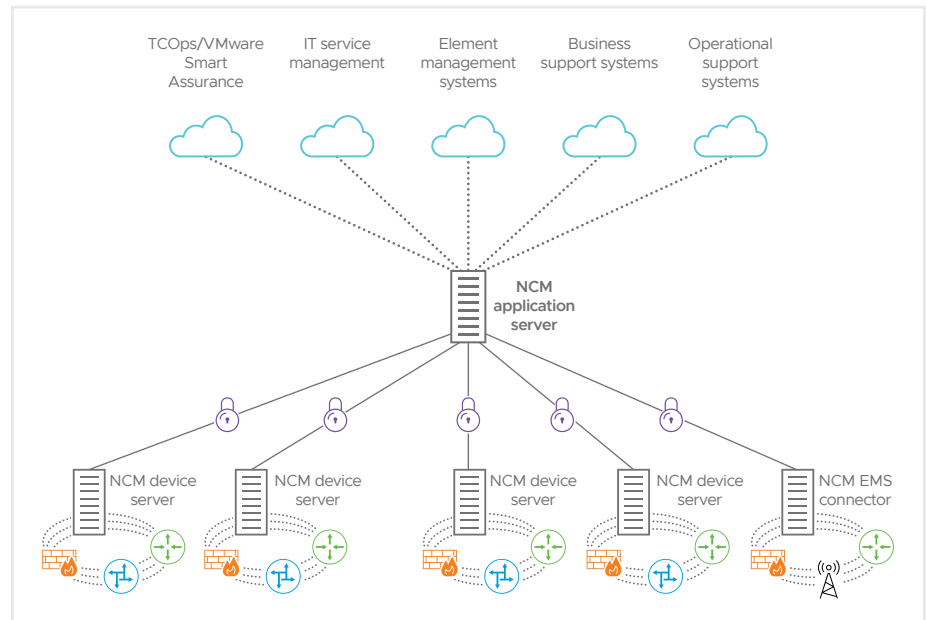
TCOps/VMware Smart Assurance

IT service management

Element management systems

Business support systems

Operational support systems

NCM application server

NCM device server

NCM device server

NCM device server

NCM device server

NCM EMS connector